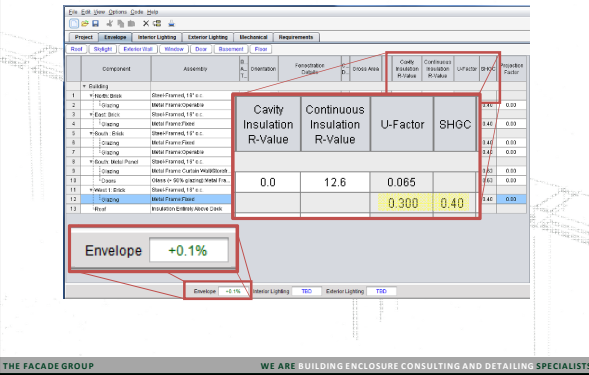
File Edit View Options Code Help

Project | Envelope | Interior Lighting | Exterior Lighting | Mechanical | Requirements

Roof | Skylight | Exterior Wall | Window | Door | Basement | Floor

| | Component | Assembly | B... A... | Orientation | Fenestration Details | C... D... | Gross Area | Cavity Insulation R-Value | Continuous Insulation R-Value | U-Factor | SHGC | Projection Factor |
|---|---|---|---|---|---|---|---|---|---|---|---|---|
| | Building | | | | | | | | | | | |
| 1 | North Brick | Steel-Framed, 16" o.c. | | | | | | | | | | |
| 2 | Glazing | Metal Frame:Operable | | | | | | | | | 0.40 | 0.00 |
| 3 | East Brick | Steel-Framed, 16" o.c. | | | | | | | | | | |
| 4 | Glazing | Metal Frame:Fixed | | | | | | | | | 0.40 | 0.00 |
| 5 | South Brick | Steel-Framed, 16" o.c. | | | | | | | | | | |
| 6 | Glazing | Metal Frame:Fixed | | | | | | | | | 0.40 | 0.00 |
| 7 | Glazing | Metal Frame:Operable | | | | | | | | | 0.40 | 0.00 |
| 8 | South Metal Panel | Steel-Framed, 16" o.c. | | | | | | | | | | |
| 9 | Glazing | Metal Frame:Curtain Wall/Storefr... | | | | | | | | | 0.40 | 0.00 |
| 10 | Doors | Glass (> 50% glazing):Metal Fr... | | | | | | | | | 0.40 | 0.00 |
| 11 | West 1 Brick | Steel-Framed, 16" o.c. | | | | | | | | | | |
| 12 | Glazing | Metal Frame:Fixed | | | | | | | | | 0.40 | 0.00 |
| 13 | Roof | Insulation Entirely Above Deck | | | | | | | | | | |

| Cavity Insulation R-Value | Continuous Insulation R-Value | U-Factor | SHGC |
|---|---|---|---|
| 0.0 | 12.6 | 0.065 | |
| | | 0.300 | 0.40 |

Envelope +0.1%

Envelope +0.1% Interior Lighting TBD Exterior Lighting TBD

THE FACADE GROUP

WE ARE BUILDING ENCLOSURE CONSULTING AND DETAILING SPECIALISTS